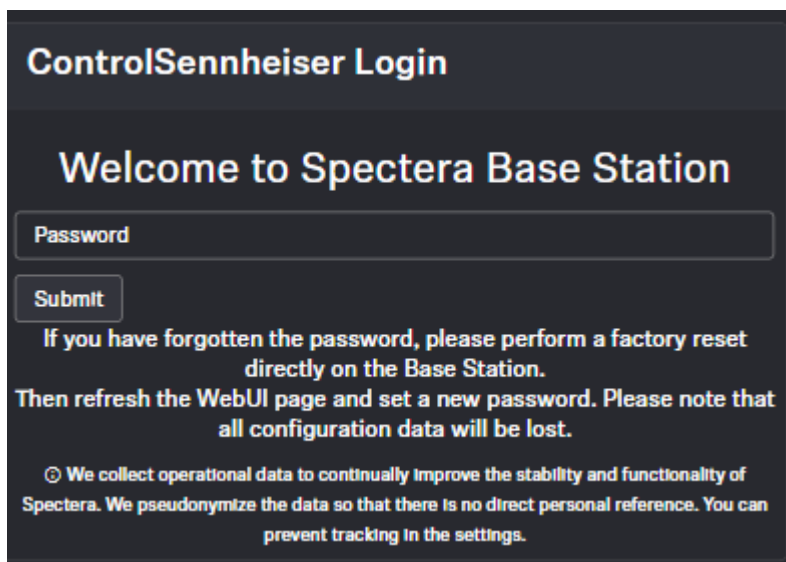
ControlSennheiser Login

Welcome to Spectera Base Station

Password

Submit

If you have forgotten the password, please perform a factory reset directly on the Base Station.
Then refresh the WebUI page and set a new password. Please note that all configuration data will be lost.

ⓘ We collect operational data to continually improve the stability and functionality of Spectera. We pseudonymize the data so that there is no direct personal reference. You can prevent tracking in the settings.